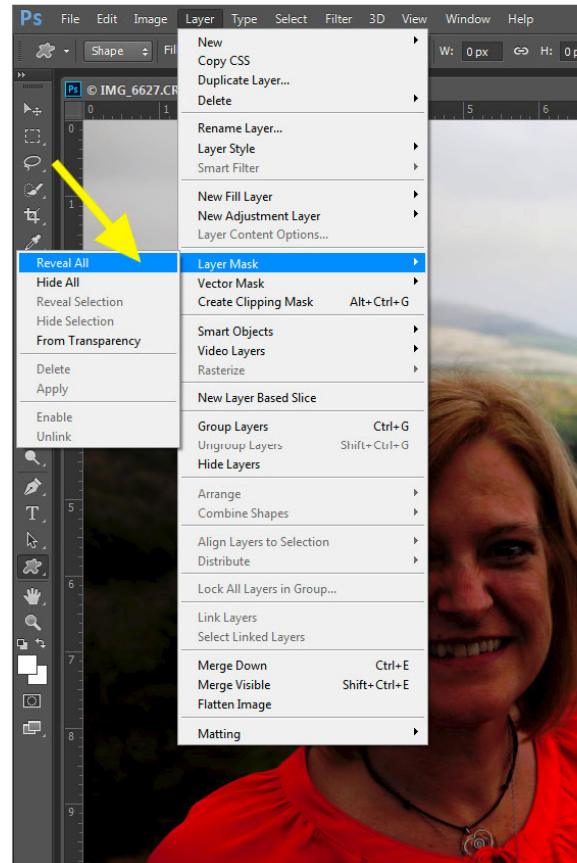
Ps File Edit Image Layer Type Select Filter 3D View Window Help

Shape Fil W: 0 px H:

© IMG_6627.CR

0 1 5 6

New
Copy CSS
Duplicate Layer...
Delete

Rename Layer...
Layer Style
Smart Filter

New Fill Layer
New Adjustment Layer
Layer Content Options...

Layer Mask
Vector Mask
Create Clipping Mask Alt+Ctrl+G

Smart Objects
Video Layers
Rasterize

New Layer Based Slice

Group Layers Ctrl+G
Ungroup Layers Shift+Ctrl+G
Hide Layers

Arrange
Combine Shapes

Align Layers to Selection
Distribute

Lock All Layers in Group...

Link Layers
Select Linked Layers

Merge Down Ctrl+E
Merge Visible Shift+Ctrl+E
Flatten Image

Matting

Reveal All
Hide All
Reveal Selection
Hide Selection
From Transparency

Delete
Apply

Enable
Unlink

0
1
5
6
7
8
9